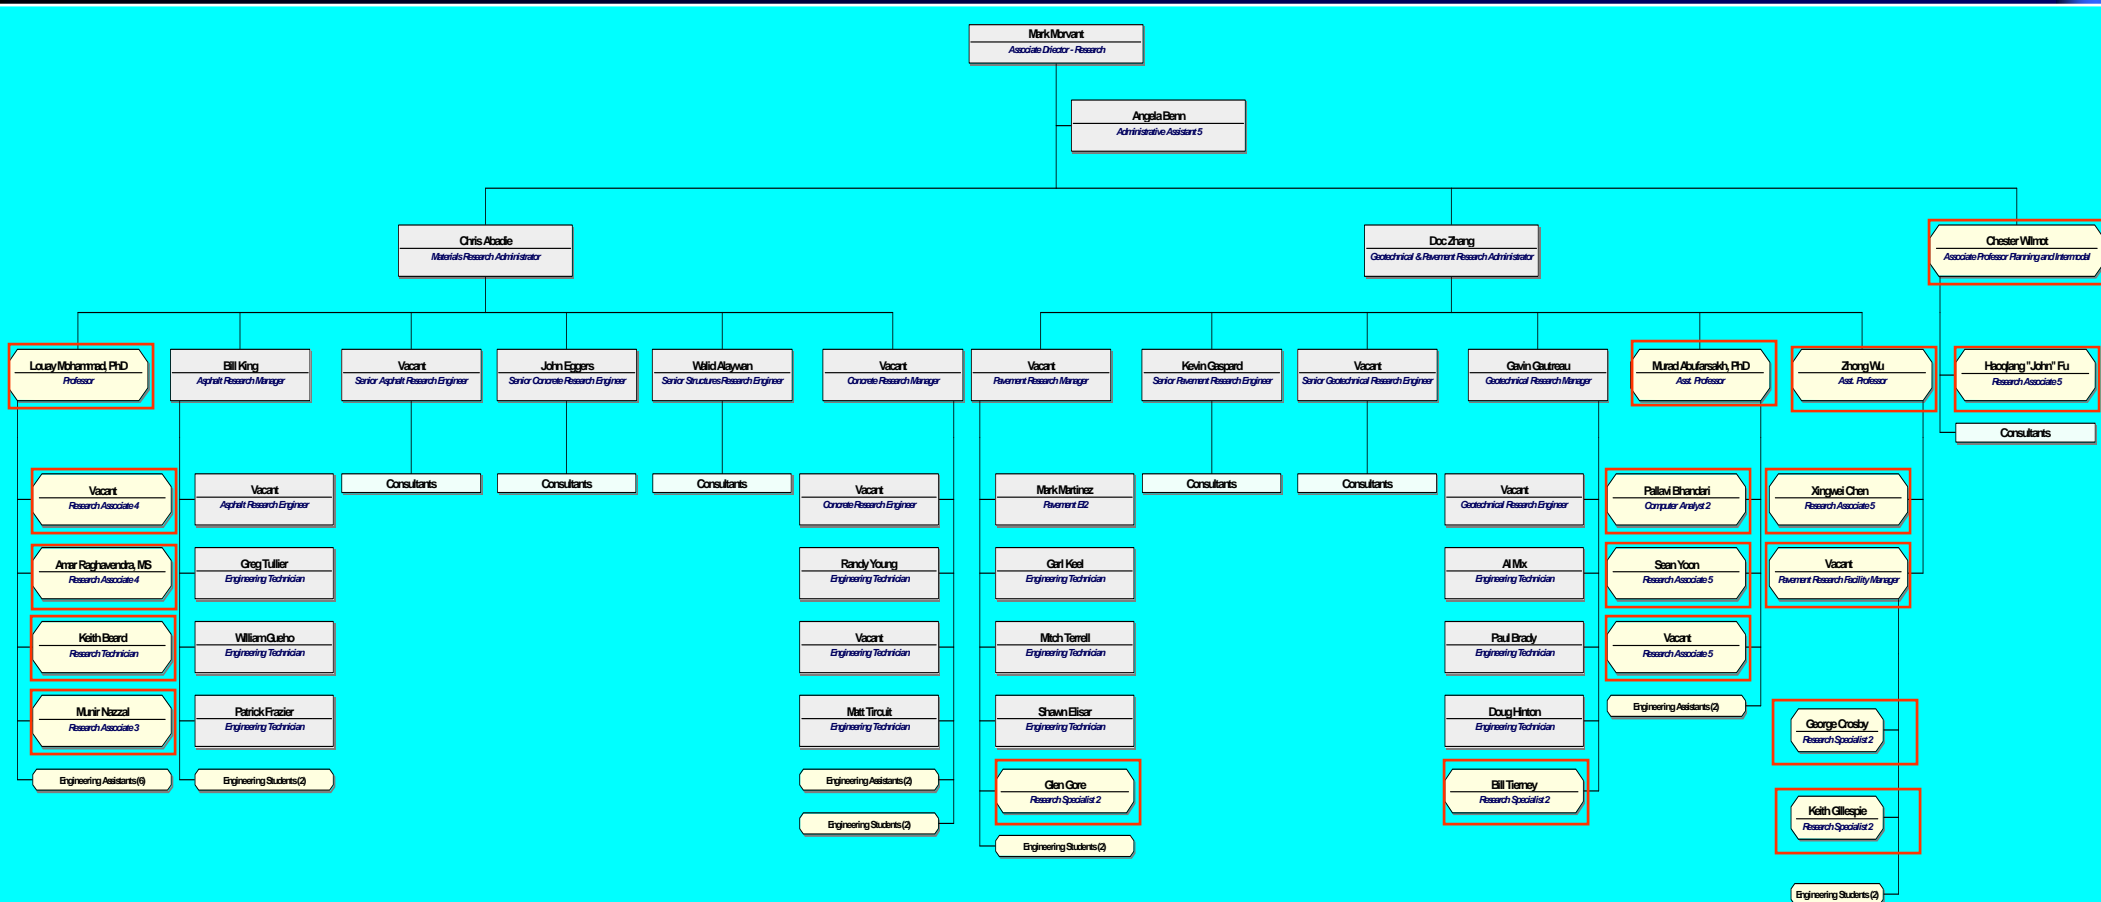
Mark Morvant
Associate Director - Research

Angela Benn
Administrative Assistant 5

Chris Abadie
Materials Research Administrator

Doc Zhang
Geotechnical & Pavement Research Administrator

Chester Wilmot
Associate Professor Planning and Intermodal

Louay Mohammad, PhD
Professor

Bill King
Asphalt Research Manager

Vacant
Senior Asphalt Research Engineer

John Eggers
Senior Concrete Research Engineer

Walid Alaywan
Senior Structures Research Engineer

Vacant
Concrete Research Manager

Vacant
Pavement Research Manager

Kevin Gaspard
Senior Pavement Research Engineer

Vacant
Senior Geotechnical Research Engineer

Gavin Gautreau
Geotechnical Research Manager

Murad Abufarsakh, PhD
Asst. Professor

Zhong Wu
Asst. Professor

Haoqiang "John" Fu
Research Associate 5

Consultants

Consultants

Consultants

Consultants

Consultants

Consultants

Vacant
Research Associate 4

Amar Raghavendra, MS
Research Associate 4

Keith Beard
Research Technician

Munir Nazzal
Research Associate 3

Engineering Assistants (6)

Vacant
Asphalt Research Engineer

Greg Tullier
Engineering Technician

William Gueho
Engineering Technician

Patrick Frazier
Engineering Technician

Engineering Students (2)

Vacant
Concrete Research Engineer

Randy Young
Engineering Technician

Vacant
Engineering Technician

Matt Tircuit
Engineering Technician

Engineering Assistants (2)

Engineering Students (2)

Mark Martinez
Pavement E2

Carl Keel
Engineering Technician

Mitch Terrell
Engineering Technician

Shawn Elisar
Engineering Technician

Glen Gore
Research Specialist 2

Engineering Students (2)

Vacant
Geotechnical Research Engineer

Al Mix
Engineering Technician

Paul Brady
Engineering Technician

Doug Hinton
Engineering Technician

Bill Tierney
Research Specialist 2

Pallavi Bhandari
Computer Analyst 2

Sean Yoon
Research Associate 5

Vacant
Research Associate 5

Engineering Assistants (2)

Xingwei Chen
Research Associate 5

Vacant
Pavement Research Facility Manager

George Crosby
Research Specialist 2

Keith Gillespie
Research Specialist 2

Engineering Students (2)